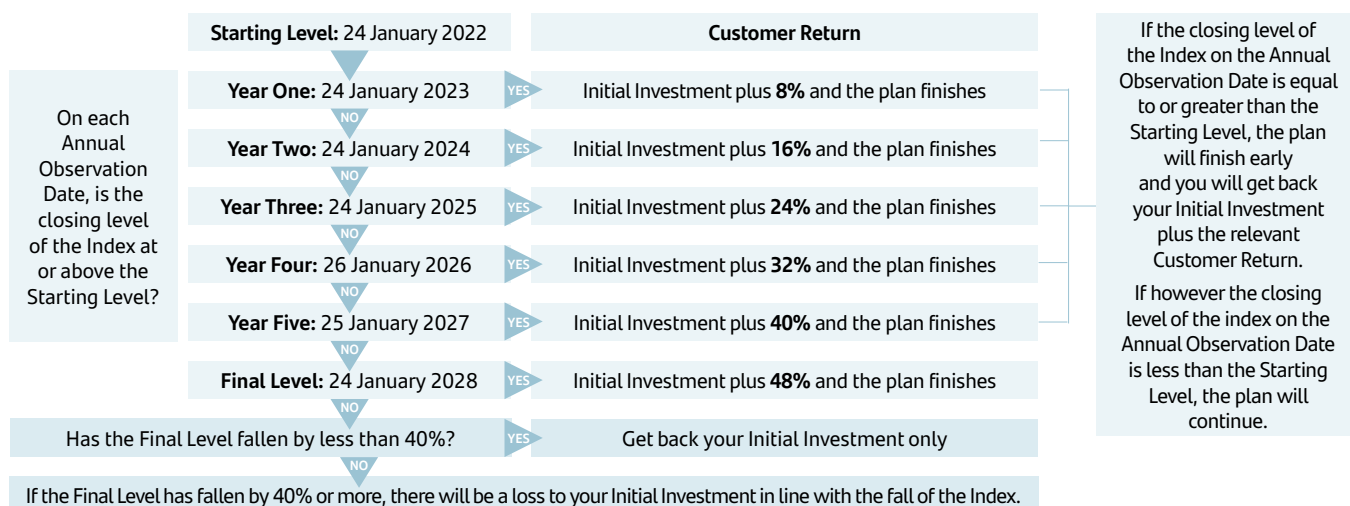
Starting Level: 24 January 2022

Customer Return

On each Annual Observation Date, is the closing level of the Index at or above the Starting Level?

Year One: 24 January 2023

YES

Initial Investment plus **8%** and the plan finishes

NO

Year Two: 24 January 2024

YES

Initial Investment plus **16%** and the plan finishes

NO

Year Three: 24 January 2025

YES

Initial Investment plus **24%** and the plan finishes

NO

Year Four: 26 January 2026

YES

Initial Investment plus **32%** and the plan finishes

NO

Year Five: 25 January 2027

YES

Initial Investment plus **40%** and the plan finishes

NO

Final Level: 24 January 2028

YES

Initial Investment plus **48%** and the plan finishes

NO

Has the Final Level fallen by less than 40%?

YES

Get back your Initial Investment only

NO

If the Final Level has fallen by 40% or more, there will be a loss to your Initial Investment in line with the fall of the Index.

If the closing level of the Index on the Annual Observation Date is equal to or greater than the Starting Level, the plan will finish early and you will get back your Initial Investment plus the relevant Customer Return.

If however the closing level of the index on the Annual Observation Date is less than the Starting Level, the plan will continue.